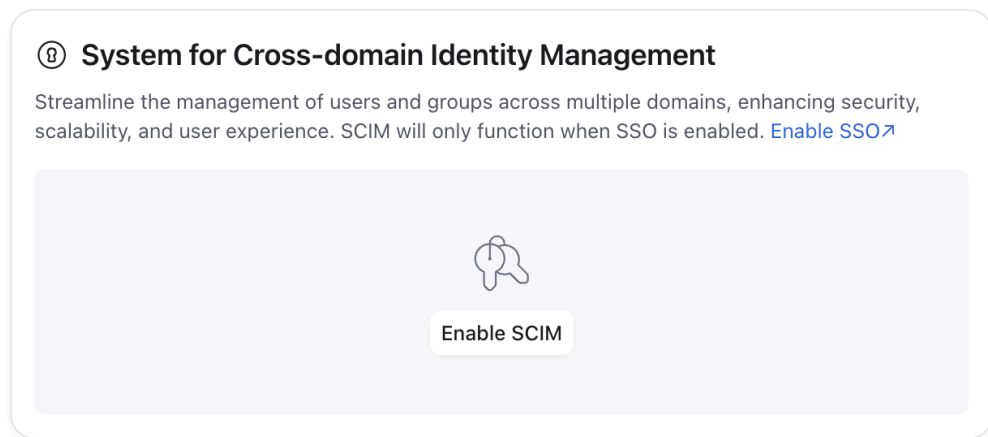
System for Cross-domain Identity Management

Streamline the management of users and groups across multiple domains, enhancing security, scalability, and user experience. SCIM will only function when SSO is enabled. Enable SSO↗

Enable SCIM